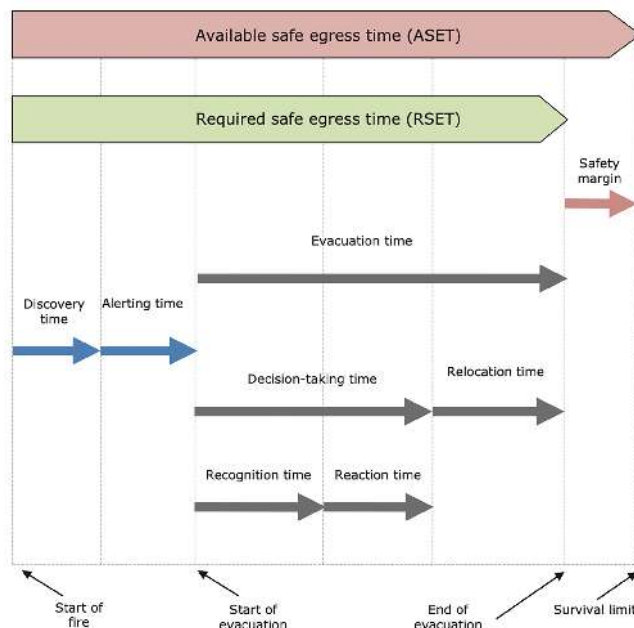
Available safe egress time (ASET)

Required safe egress time (RSET)

Safety margin

Evacuation time

Discovery time

Alerting time

Decision-taking time

Relocation time

Recognition time

Reaction time

Start of fire

Start of evacuation

End of evacuation

Survival limit